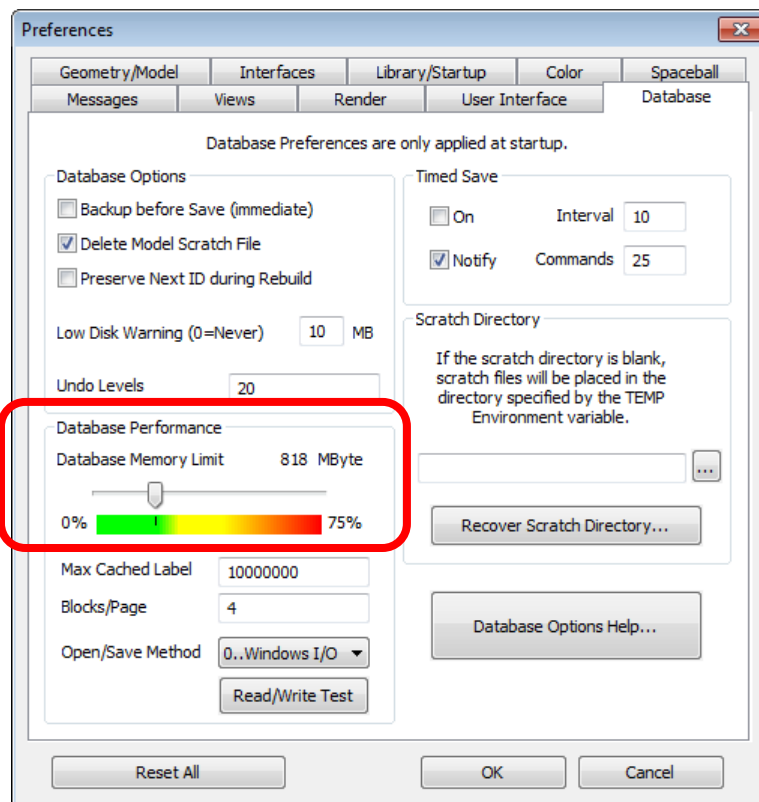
Preferences

Geometry/Model
Interfaces
Library/Startup
Color
Spaceball
Messages
Views
Render
User Interface
Database

Database Preferences are only applied at startup.

Database Options
Backup before Save (immediate)
Delete Model Scratch File
Preserve Next ID during Rebuild

Low Disk Warning (0=Never) 10 MB

Undo Levels 20

Timed Save
On
Interval 10
Notify
Commands 25

Scratch Directory
If the scratch directory is blank, scratch files will be placed in the directory specified by the TEMP Environment variable.

...

Recover Scratch Directory...

Database Performance
Database Memory Limit 818 MByte
0%
75%

Max Cached Label 10000000
Blocks/Page 4
Open/Save Method 0..Windows I/O
Read/Write Test

Database Options Help...

Reset All
OK
Cancel